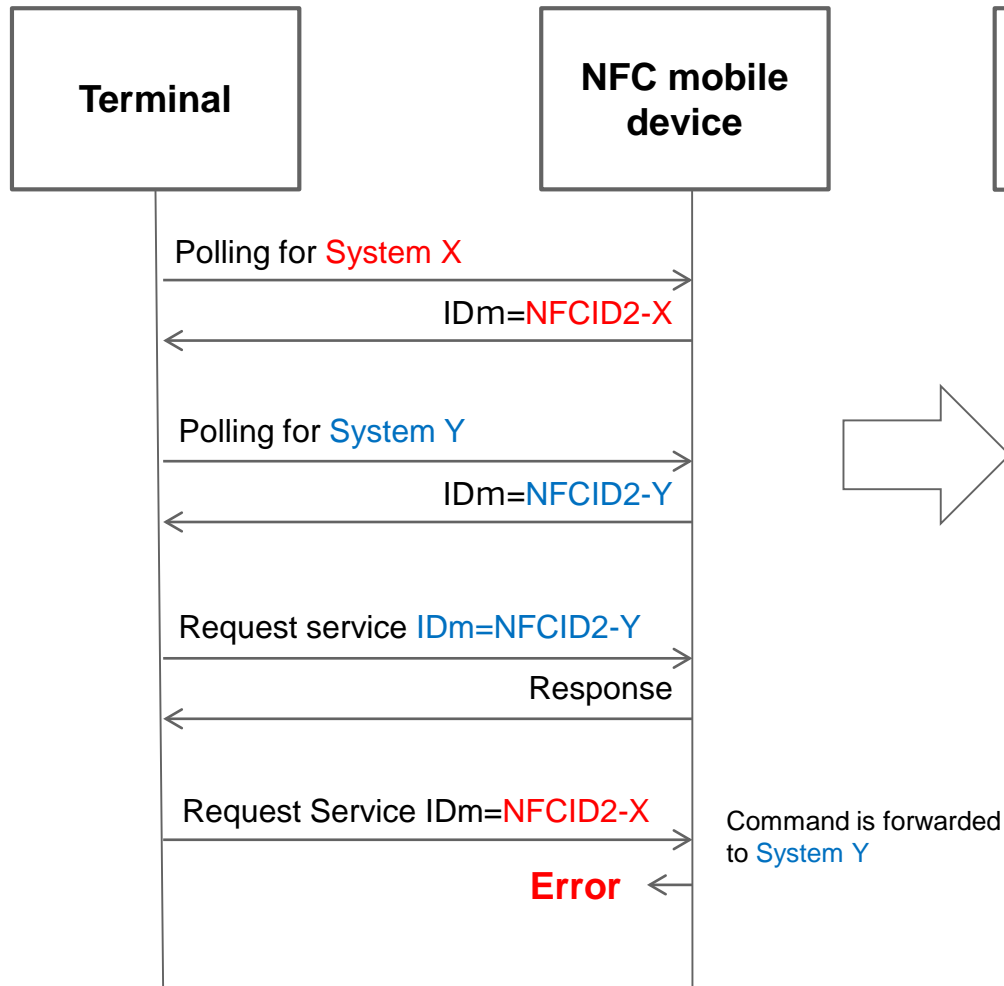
Terminal

NFC mobile device

Polling for System X

IDm=NFCID2-X

Polling for System Y

IDm=NFCID2-Y

Request service IDm=NFCID2-Y

Response

Request Service IDm=NFCID2-X

Command is forwarded to System Y

Error